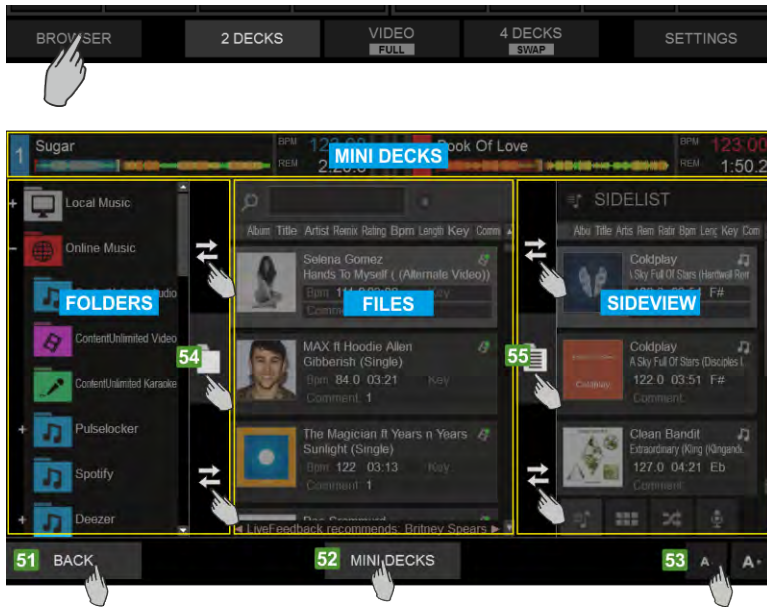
BROWSER
2 DECKS
VIDEO
FULL
4 DECKS
SWAP
SETTINGS

1 Sugar
BPM 123.00
REM 2:20.0
MINI DECKS
Book Of Love
BPM 123.00
REM 1:50.2

FOLDERS
+ Local Music
– Online Music
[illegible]udio
ContentUnlimited Video
ContentUnlimited Karaoke
+ Pulselocker
Spotify
+ Deezer

FILES
Album Title Artist Remix Rating Bpm Length Key Comm
Selena Gomez
Hands To Myself ( (Alternate Video))
Bpm 1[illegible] Key
Comment
54
MAX ft Hoodie Allen
Gibberish (Single)
Bpm 84.0 03:21 Key
Comment 1
The Magician ft Years n Years
Sunlight (Single)
Bpm 122 03:13 Key
Comment 1
LiveFeedback recommends: Britney Spears

SIDELIST
Albu Title Artis Rem Ratir Bpm Lenc Key Com
SIDEVIEW
Coldplay
\ Sky Full Of Stars (Hardwell Rem
F#
55
Coldplay
A Sky Full Of Stars (Disciples I
122.0 03:51 F#
Comment
Clean Bandit
Extraordinary (Kling (Klingande
127.0 04:21 Eb
Comment

51 BACK
52 MINI DECKS
53 A A+